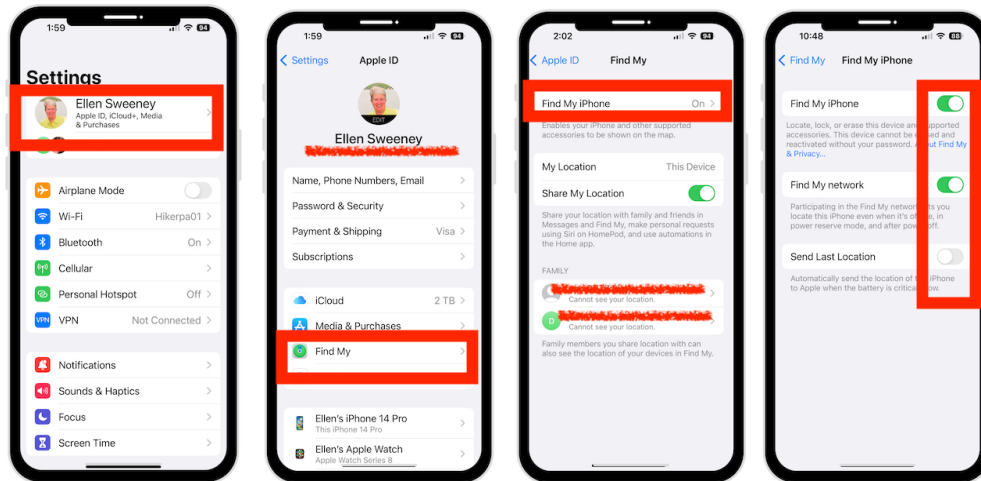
1:59

94

Settings

Ellen Sweeney
Apple ID, iCloud+, Media & Purchases

Airplane Mode

Wi-Fi Hikerpa01

Bluetooth On

Cellular

Personal Hotspot Off

VPN Not Connected

Notifications

Sounds & Haptics

Focus

Screen Time

1:59

94

Settings Apple ID

EDIT

Ellen Sweeney

Name, Phone Numbers, Email

Password & Security

Payment & Shipping Visa

Subscriptions

iCloud 2 TB

Media & Purchases

Find My

Ellen's iPhone 14 Pro
This iPhone 14 Pro

Ellen's Apple Watch
Apple Watch Series 8

2:02

94

Apple ID Find My

Find My iPhone On

Enables your iPhone and other supported accessories to be shown on the map.

My Location This Device

Share My Location

Share your location with family and friends in Messages and Find My, make personal requests using Siri on HomePod, and use automations in the Home app.

FAMILY

Cannot see your location.

D

Cannot see your location.

Family members you share location with can also see the location of your devices in Find My.

10:48

88

Find My Find My iPhone

Find My iPhone

Locate, lock, or erase this device and supported accessories. This device cannot be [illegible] and reactivated without your password. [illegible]out Find My & Privacy...

Find My network

Participating in the Find My network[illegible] you locate this iPhone even when it's o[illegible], in power reserve mode, and after pow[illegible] off.

Send Last Location

Automatically send the location of t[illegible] iPhone to Apple when the battery is critica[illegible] low.